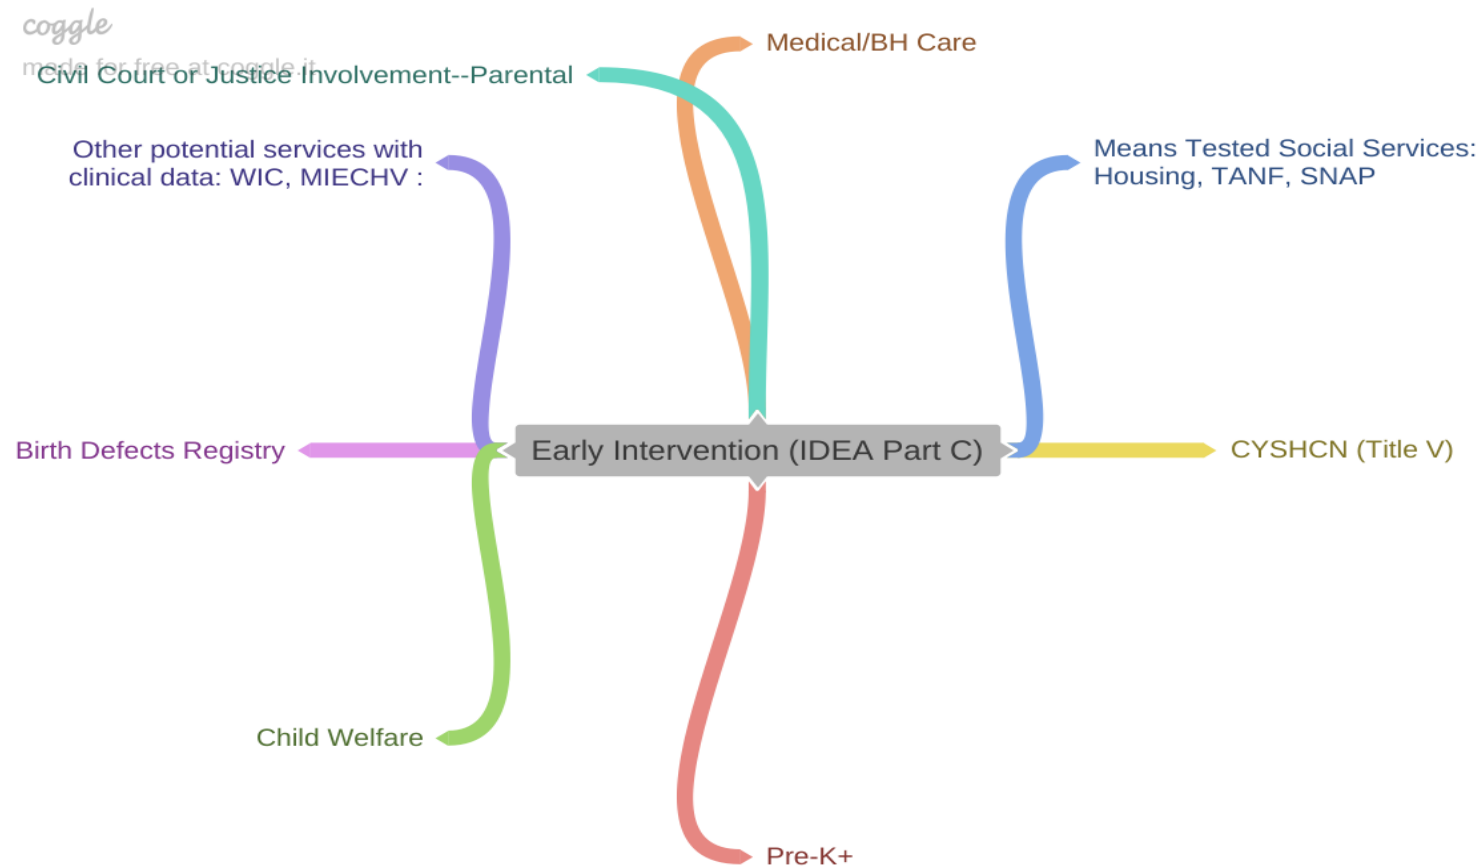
coggle
made for free at coggle.it

Civil Court or Justice Involvement--Parental

Medical/BH Care

Other potential services with clinical data: WIC, MIECHV :

Means Tested Social Services: Housing, TANF, SNAP

Birth Defects Registry

Early Intervention (IDEA Part C)

CYSHCN (Title V)

Child Welfare

Pre-K+